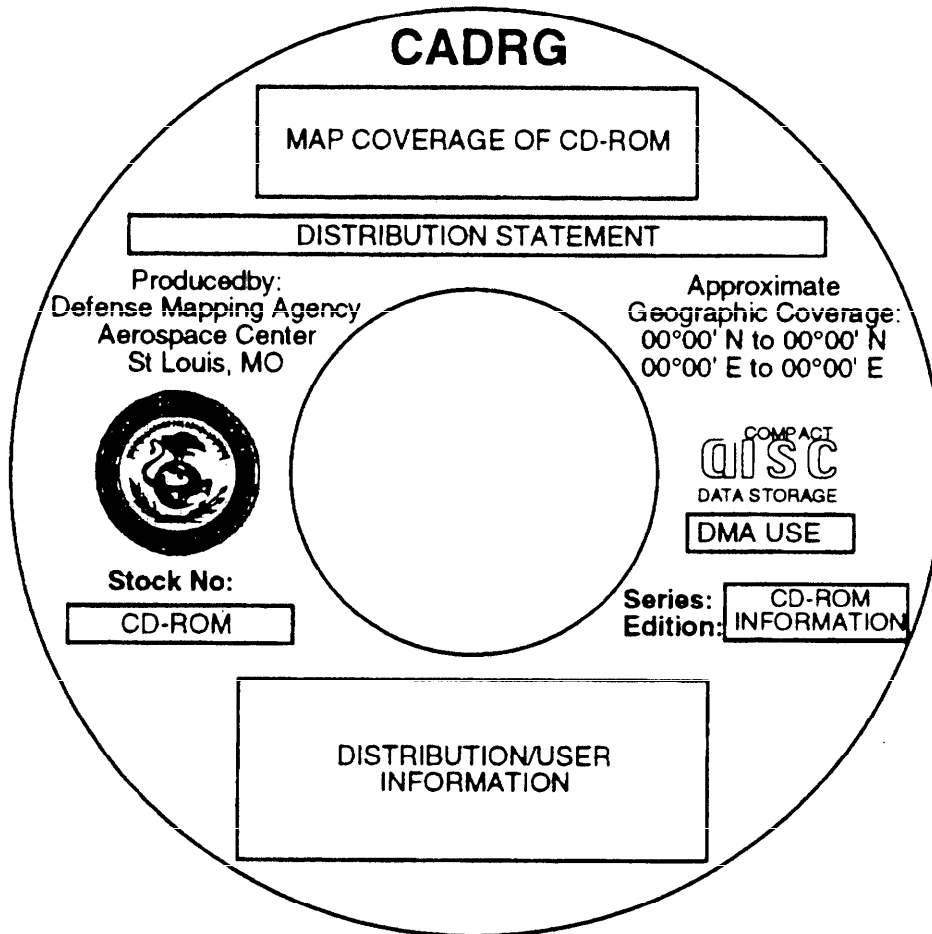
CADRG

MAP COVERAGE OF CD-ROM

DISTRIBUTION STATEMENT

Producedby:
Defense Mapping Agency
Aerospace Center
St Louis, MO

Approximate
Geographic Coverage:
00°00' N to 00°00' N
00°00' E to 00°00' E

COMPACT
disc
DATA STORAGE

DMA USE

Stock No:

CD-ROM

Series:
Edition:

CD-ROM
INFORMATION

DISTRIBUTION/USER
INFORMATION